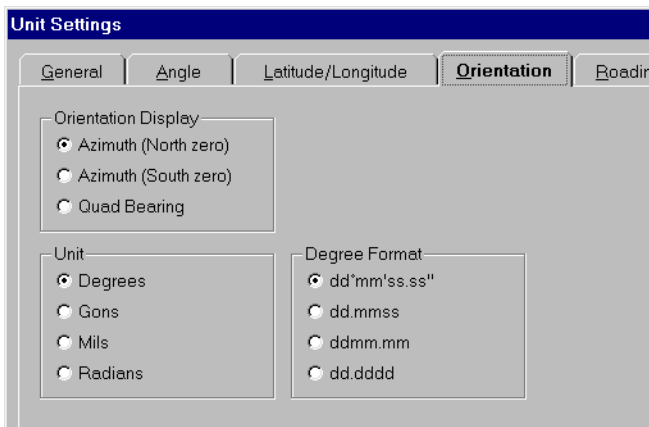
Unit Settings

General | Angle | Latitude/Longitude | Orientation | Roadin

Orientation Display
Azimuth (North zero)
Azimuth (South zero)
Quad Bearing

Unit
Degrees
Gons
Mils
Radians

Degree Format
dd°mm'ss.ss"
dd.mmss
ddmm.mm
dd.dddd